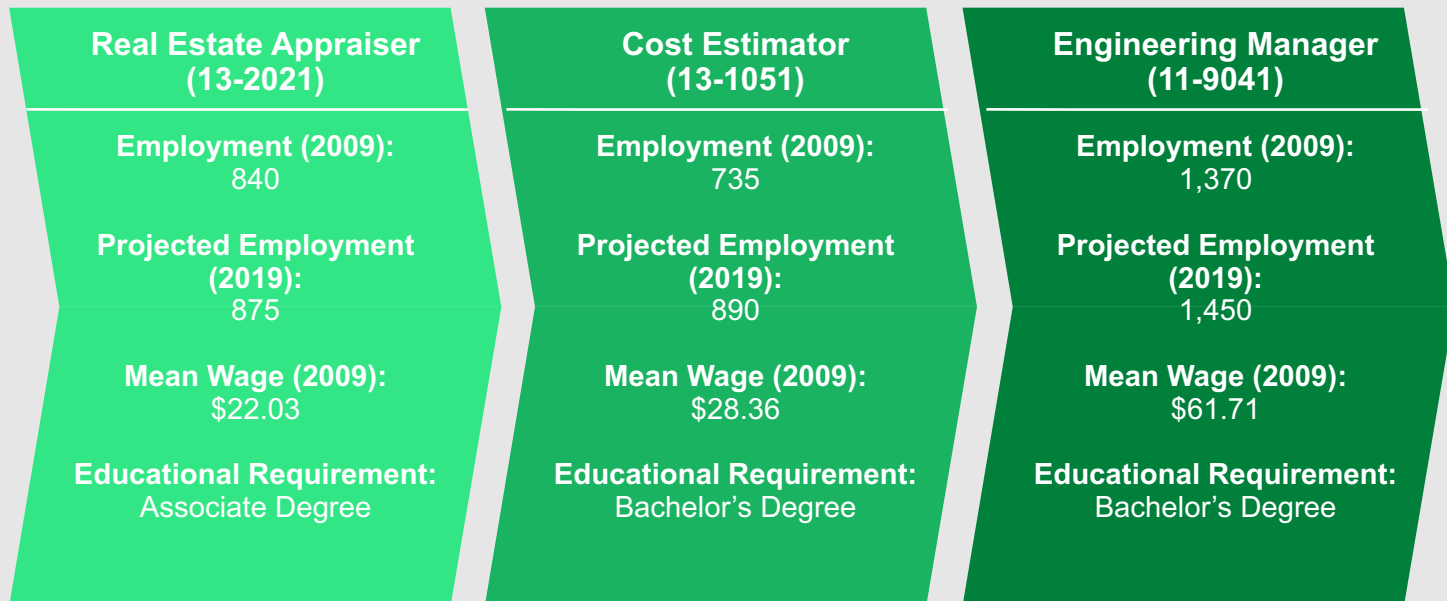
Real Estate Appraiser (13-2021)

Employment (2009):
840

Projected Employment (2019):
875

Mean Wage (2009):
$22.03

Educational Requirement:
Associate Degree

Cost Estimator (13-1051)

Employment (2009):
735

Projected Employment (2019):
890

Mean Wage (2009):
$28.36

Educational Requirement:
Bachelor's Degree

Engineering Manager (11-9041)

Employment (2009):
1,370

Projected Employment (2019):
1,450

Mean Wage (2009):
$61.71

Educational Requirement:
Bachelor's Degree